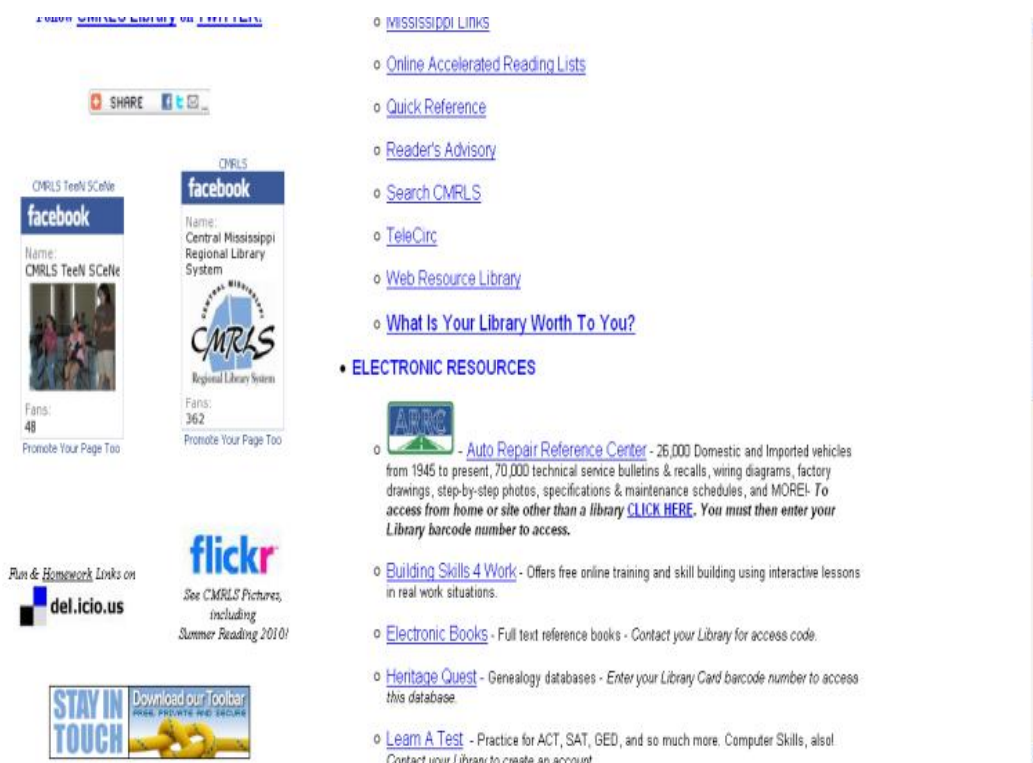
Follow CMRLS Library on TWITTER!

SHARE

CMRLS TeeN SCeNe
facebook
Name:
CMRLS TeeN SCeNe
Fans:
48
Promote Your Page Too

CMRLS
facebook
Name:
Central Mississippi Regional Library System
CENTRAL MISSISSIPPI
CMRLS
Regional Library System
Fans:
362
Promote Your Page Too

Fun & Homework Links on
del.icio.us

flickr
See CMRLS Pictures, including Summer Reading 2010!

STAY IN TOUCH
Download our Toolbar
FREE, PRIVATE AND SECURE

o Mississippi Links
o Online Accelerated Reading Lists
o Quick Reference
o Reader's Advisory
o Search CMRLS
o TeleCirc
o Web Resource Library
o What Is Your Library Worth To You?

• ELECTRONIC RESOURCES

o ARRC - Auto Repair Reference Center - 26,000 Domestic and Imported vehicles from 1945 to present, 70,000 technical service bulletins & recalls, wiring diagrams, factory drawings, step-by-step photos, specifications & maintenance schedules, and MORE!- To access from home or site other than a library CLICK HERE. You must then enter your Library barcode number to access.

o Building Skills 4 Work - Offers free online training and skill building using interactive lessons in real work situations.

o Electronic Books - Full text reference books - Contact your Library for access code.

o Heritage Quest - Genealogy databases - Enter your Library Card barcode number to access this database.

o Learn A Test - Practice for ACT, SAT, GED, and so much more. Computer Skills, also! Contact your Library to create an account.